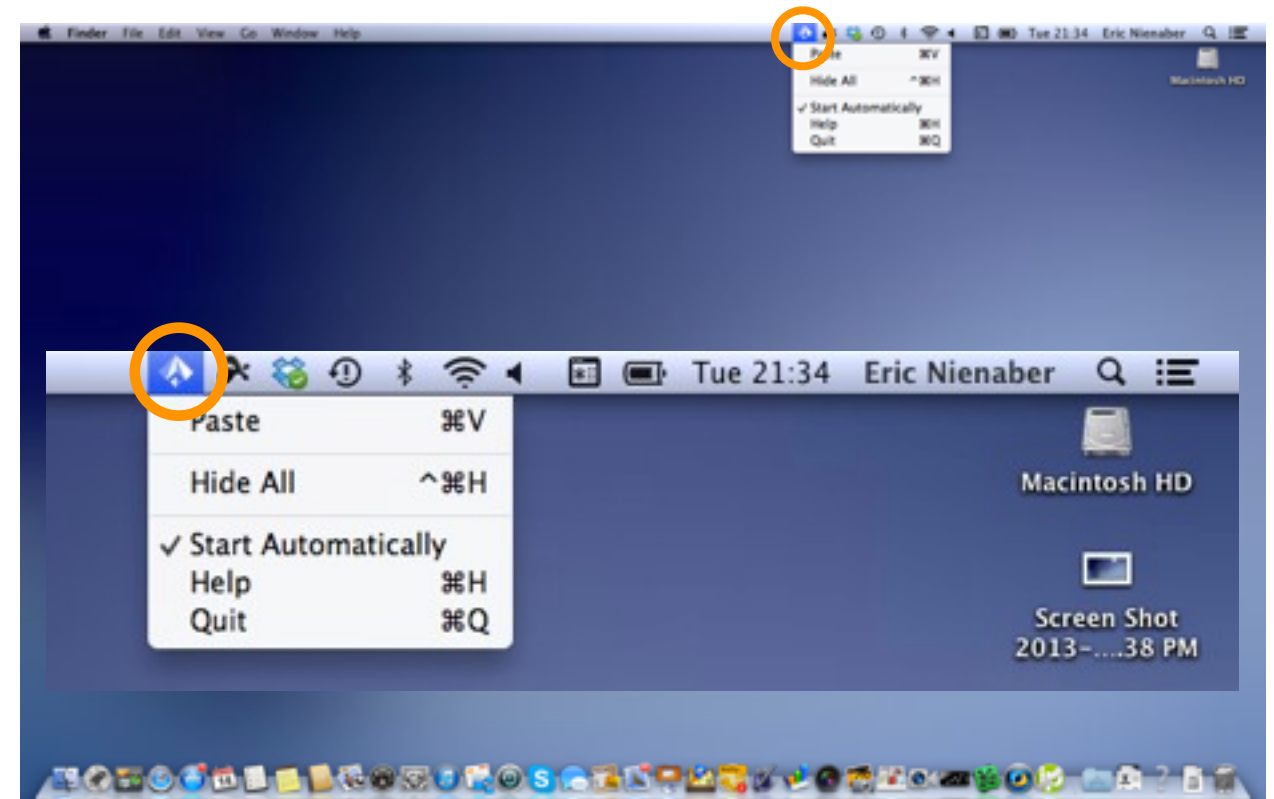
Finder File Edit View Go Window Help

Tue 21:34 Eric Nienaber

Paste ⌘V
Hide All ^⌘H
✓ Start Automatically
Help ⌘H
Quit ⌘Q

Macintosh HD

Tue 21:34 Eric Nienaber

Paste ⌘V

Hide All ^⌘H

✓ Start Automatically
Help ⌘H
Quit ⌘Q

Macintosh HD

Screen Shot 2013-...38 PM